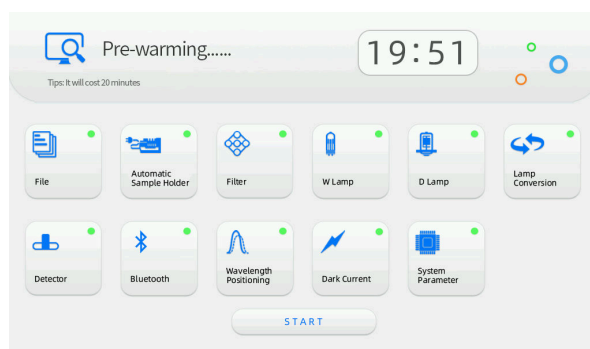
Pre-warming......

19:51

Tips: It will cost 20 minutes

File

Automatic Sample Holder

Filter

W Lamp

D Lamp

Lamp Conversion

Detector

Bluetooth

Wavelength Positioning

Dark Current

System Parameter

START